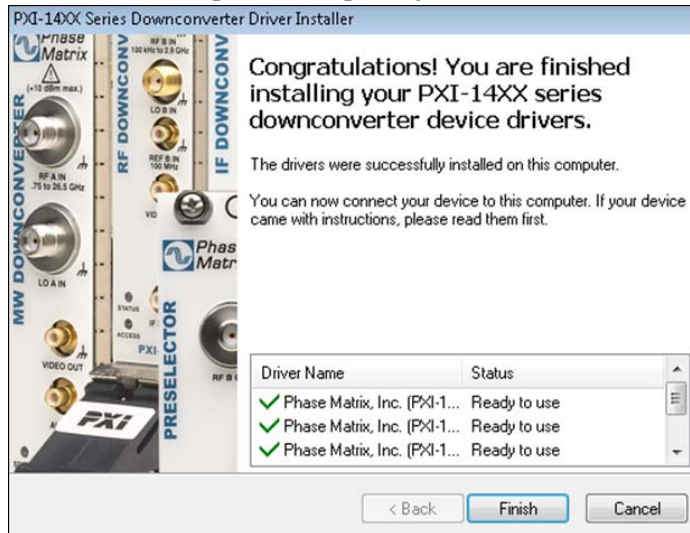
PXI-14XX Series Downconverter Driver Installer

Phase Matrix
(+10 dBm max.)
RF A IN .75 to 26.5 GHz
LO A IN
VIDEO OUT
MW DOWNCONVERTER
RF DOWNCONV
RF B IN 100 kHz to 2.9 GHz
LO B IN
REF B IN 100 MHz
IF DOWNCONV
Phase Matr
STATUS
ACCESS
PXI
PRESELECTOR
RF B I
PXI

Congratulations! You are finished installing your PXI-14XX series downconverter device drivers.

The drivers were successfully installed on this computer.

You can now connect your device to this computer. If your device came with instructions, please read them first.

| Driver Name | Status |
|---|---|
| Phase Matrix, Inc. (PXI-1... | Ready to use |
| Phase Matrix, Inc. (PXI-1... | Ready to use |
| Phase Matrix, Inc. (PXI-1... | Ready to use |

< Back Finish Cancel